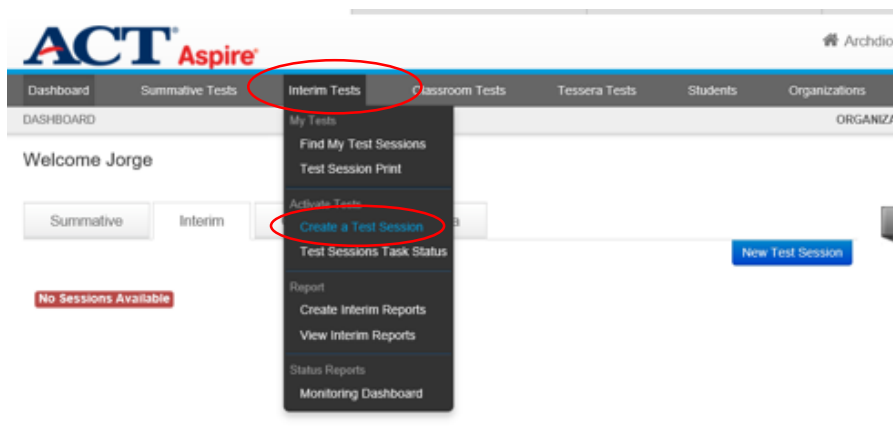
ACT Aspire

Archdio

Dashboard Summative Tests Interim Tests Classroom Tests Tessera Tests Students Organizations

DASHBOARD ORGANIZA

Welcome Jorge

Summative Interim a

No Sessions Available

My Tests
Find My Test Sessions
Test Session Print

Activate Tests
Create a Test Session
Test Sessions Task Status

Report
Create Interim Reports
View Interim Reports

Status Reports
Monitoring Dashboard

New Test Session